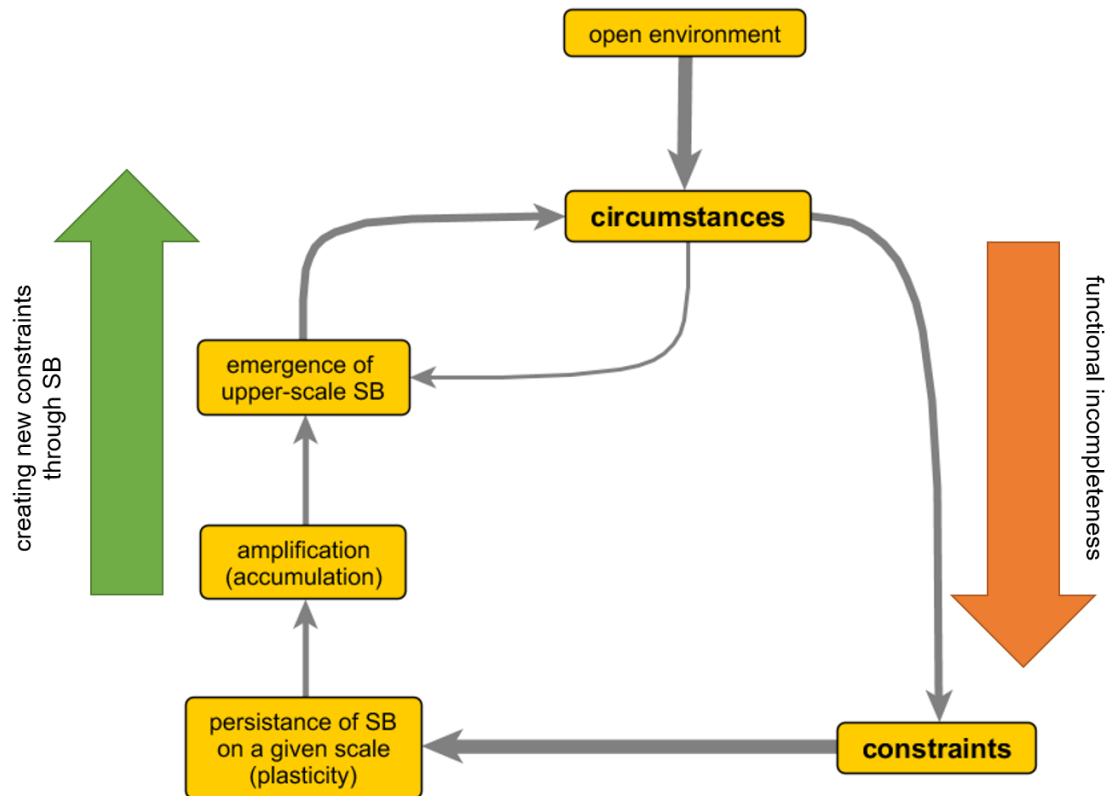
open environment

creating new constraints through SB

circumstances

functional incompleteness

emergence of upper-scale SB

amplification (accumulation)

persistance of SB on a given scale (plasticity)

constraints